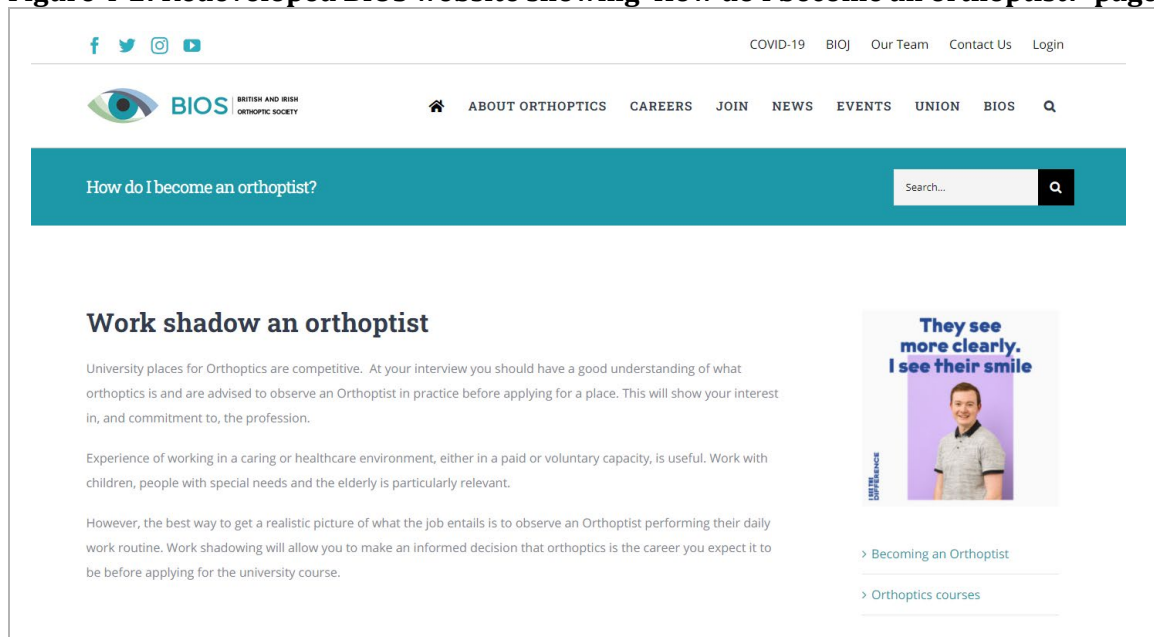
Figure 4-2: Redeveloped BIOS website showing 'How do I become an orthoptist?' page

COVID-19 BIOJ Our Team Contact Us Login

BIOS BRITISH AND IRISH ORTHOPTIC SOCIETY

ABOUT ORTHOPTICS CAREERS JOIN NEWS EVENTS UNION BIOS

How do I become an orthoptist?

Search...

Work shadow an orthoptist

University places for Orthoptics are competitive. At your interview you should have a good understanding of what orthoptics is and are advised to observe an Orthoptist in practice before applying for a place. This will show your interest in, and commitment to, the profession.

Experience of working in a caring or healthcare environment, either in a paid or voluntary capacity, is useful. Work with children, people with special needs and the elderly is particularly relevant.

However, the best way to get a realistic picture of what the job entails is to observe an Orthoptist performing their daily work routine. Work shadowing will allow you to make an informed decision that orthoptics is the career you expect it to be before applying for the university course.

They see more clearly. I see their smile

I AM THE DIFFERENCE

> Becoming an Orthoptist

> Orthoptics courses